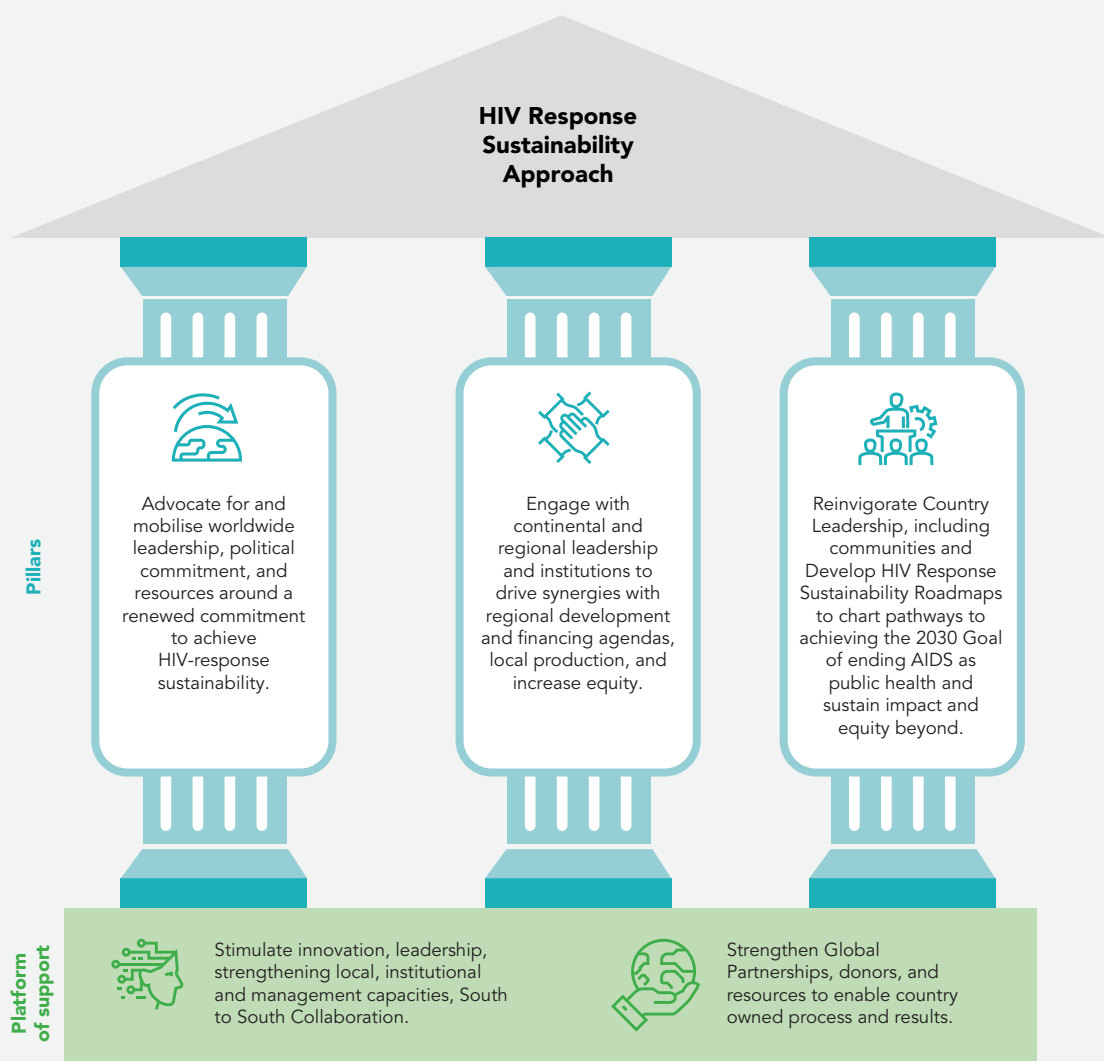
HIV Response Sustainability Approach

Pillars

Advocate for and mobilise worldwide leadership, political commitment, and resources around a renewed commitment to achieve HIV-response sustainability.

Engage with continental and regional leadership and institutions to drive synergies with regional development and financing agendas, local production, and increase equity.

Reinvigorate Country Leadership, including communities and Develop HIV Response Sustainability Roadmaps to chart pathways to achieving the 2030 Goal of ending AIDS as public health and sustain impact and equity beyond.

Platform of support

Stimulate innovation, leadership, strengthening local, institutional and management capacities, South to South Collaboration.

Strengthen Global Partnerships, donors, and resources to enable country owned process and results.